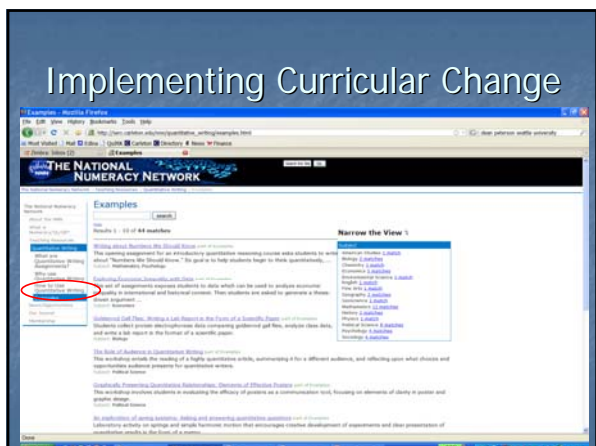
Implementing Curricular Change

Examples - Mozilla Firefox

File Edit View History Bookmarks Tools Help

THE NATIONAL NUMERACY NETWORK

Examples

search

Results 1 - 10 of 44 matches

Narrow the View

Writing about Numbers We Should Know

Exploring Economic Inequality with Data

Goldenrod Gall Flies: Writing a Lab Report in the Form of a Scientific Paper

The Role of Audience in Quantitative Writing

Graphically Presenting Quantitative Relationships: Elements of Effective Posters

An exploration of spring lessons: Asking and answering quantitative questions

Done